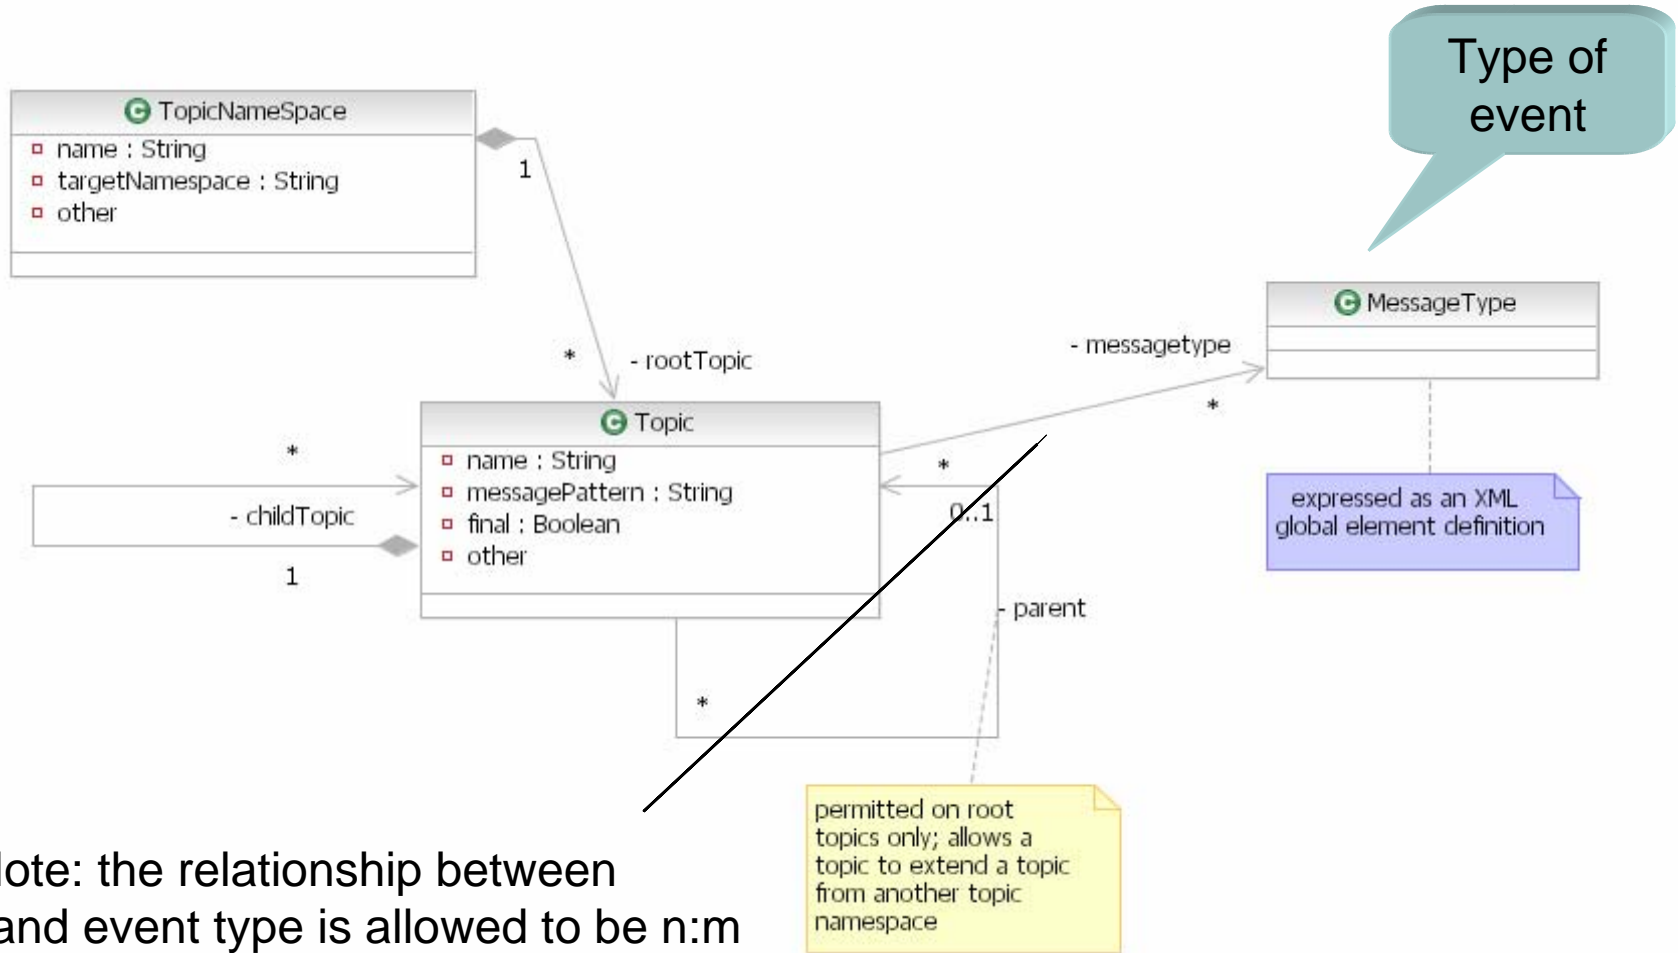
Type of event

TopicNameSpace
name : String
targetNamespace : String
other

1

*

- rootTopic

- messagetype

*

MessageType

Topic
name : String
messagePattern : String
final : Boolean
other

*

*

- childTopic

1

0..1

- parent

expressed as an XML global element definition

*

permitted on root topics only; allows a topic to extend a topic from another topic namespace

lote: the relationship between and event type is allowed to be n:m